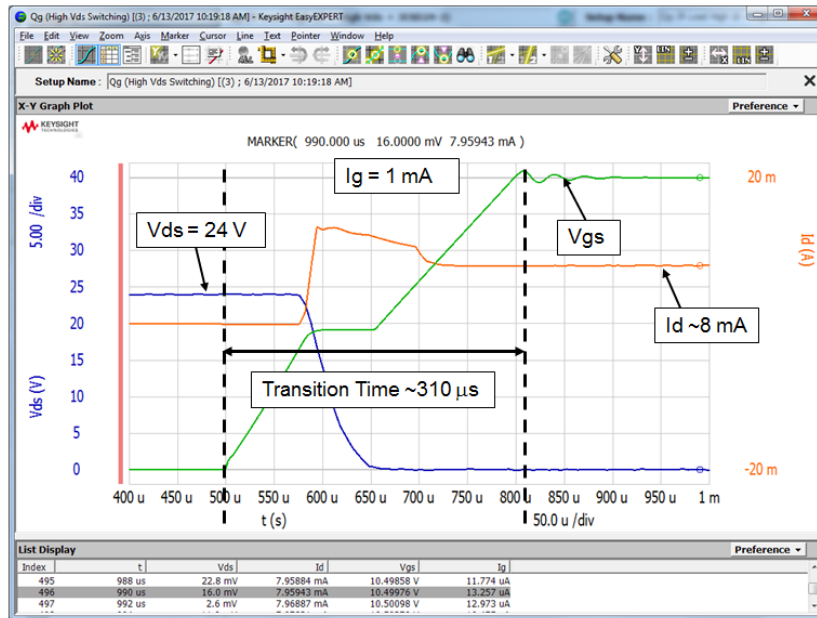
Qg (High Vds Switching) [(3) ; 6/13/2017 10:19:18 AM] - Keysight EasyEXPERT

File Edit View Zoom Axis Marker Cursor Line Text Pointer Window Help

Setup Name : Qg (High Vds Switching) [(3) ; 6/13/2017 10:19:18 AM]

X-Y Graph Plot

Preference

KEYSIGHT TECHNOLOGIES

MARKER( 990.000 us 16.0000 mV 7.95943 mA )

Ig = 1 mA

Vds = 24 V

Vgs

Id ~8 mA

Transition Time ~310 $\mu$s

40
35
30
25
20
15
10
5
0

5.00 /div

Vds (V)

20 m

-20 m

Id (A)

400 u 450 u 500 u 550 u 600 u 650 u 700 u 750 u 800 u 850 u 900 u 950 u 1 m

t (s)

50.0 u /div

List Display

Preference

| Index | t | Vds | Id | Vgs | Ig |
|---|---|---|---|---|---|
| 495 | 988 us | 22.8 mV | 7.95884 mA | 10.49858 V | 11.774 uA |
| 496 | 990 us | 16.0 mV | 7.95943 mA | 10.49976 V | 13.257 uA |
| 497 | 992 us | 2.6 mV | 7.96887 mA | 10.50098 V | 12.973 uA |